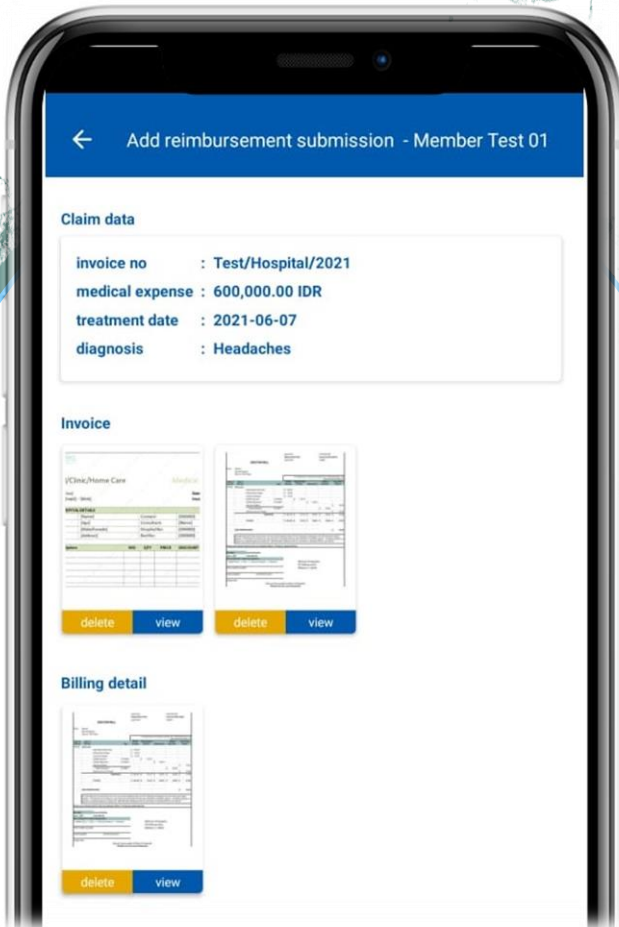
Add reimbursement submission - Member Test 01

Claim data

invoice no : Test/Hospital/2021
medical expense : 600,000.00 IDR
treatment date : 2021-06-07
diagnosis : Headaches

Invoice

/Clinic/Home Care

delete view
delete view

Billing detail

delete view